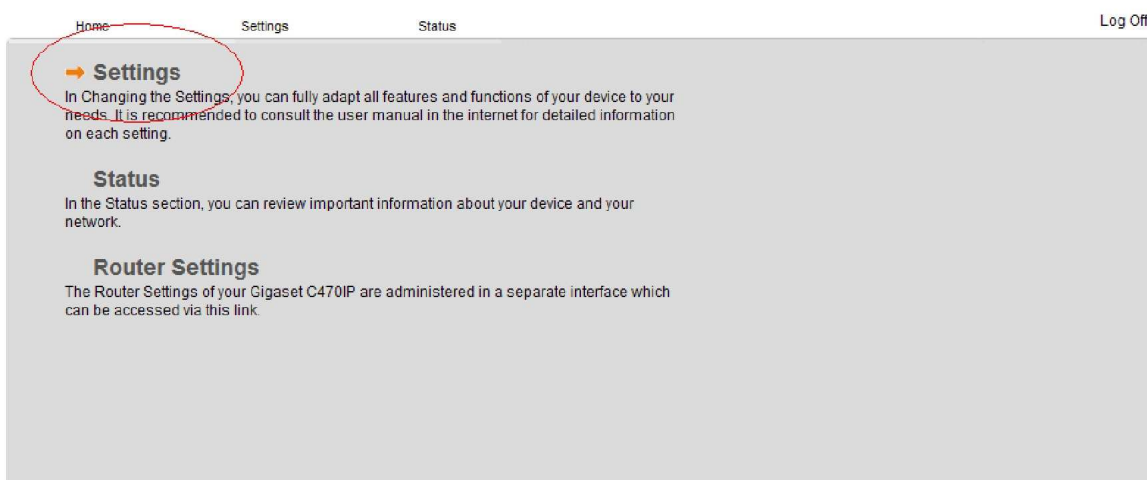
Home Settings Status Log Off

→ Settings
In Changing the Settings, you can fully adapt all features and functions of your device to your needs. It is recommended to consult the user manual in the internet for detailed information on each setting.

Status
In the Status section, you can review important information about your device and your network.

Router Settings
The Router Settings of your Gigaset C470IP are administered in a separate interface which can be accessed via this link.